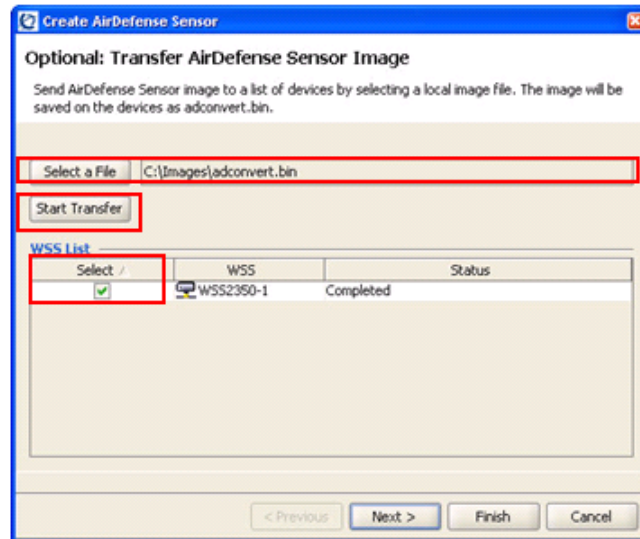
Create AirDefense Sensor

Optional: Transfer AirDefense Sensor Image

Send AirDefense Sensor image to a list of devices by selecting a local image file. The image will be saved on the devices as adconvert.bin.

Select a File C:\Images\adconvert.bin

Start Transfer

WSS List

| Select | WSS | Status |
|---|---|---|
| ✓ | WSS2350-1 | Completed |

< Previous Next > Finish Cancel